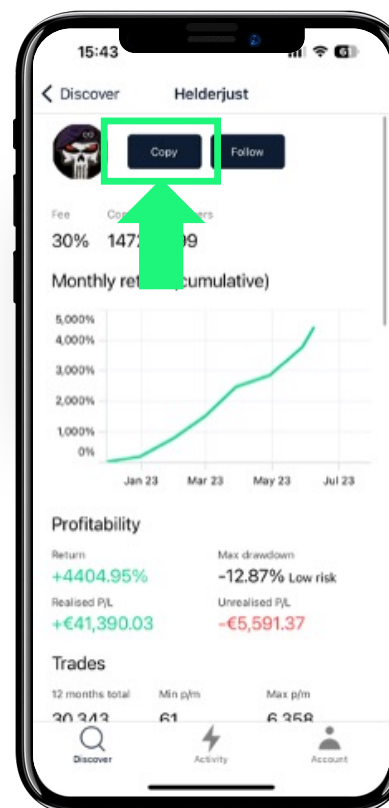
15:43

Discover Helderjust

Copy Follow

Fee Co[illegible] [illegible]ers

30% 147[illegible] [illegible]99

Monthly ret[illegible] (cumulative)

5,000%
4,000%
3,000%
2,000%
1,000%
0%

Jan 23 Mar 23 May 23 Jul 23

Profitability

Return
+4404.95%

Max drawdown
-12.87% Low risk

Realised P/L
+€41,390.03

Unrealised P/L
-€5,591.37

Trades

12 months total
30,343

Min p/m
61

Max p/m
6,358

Discover Activity Account